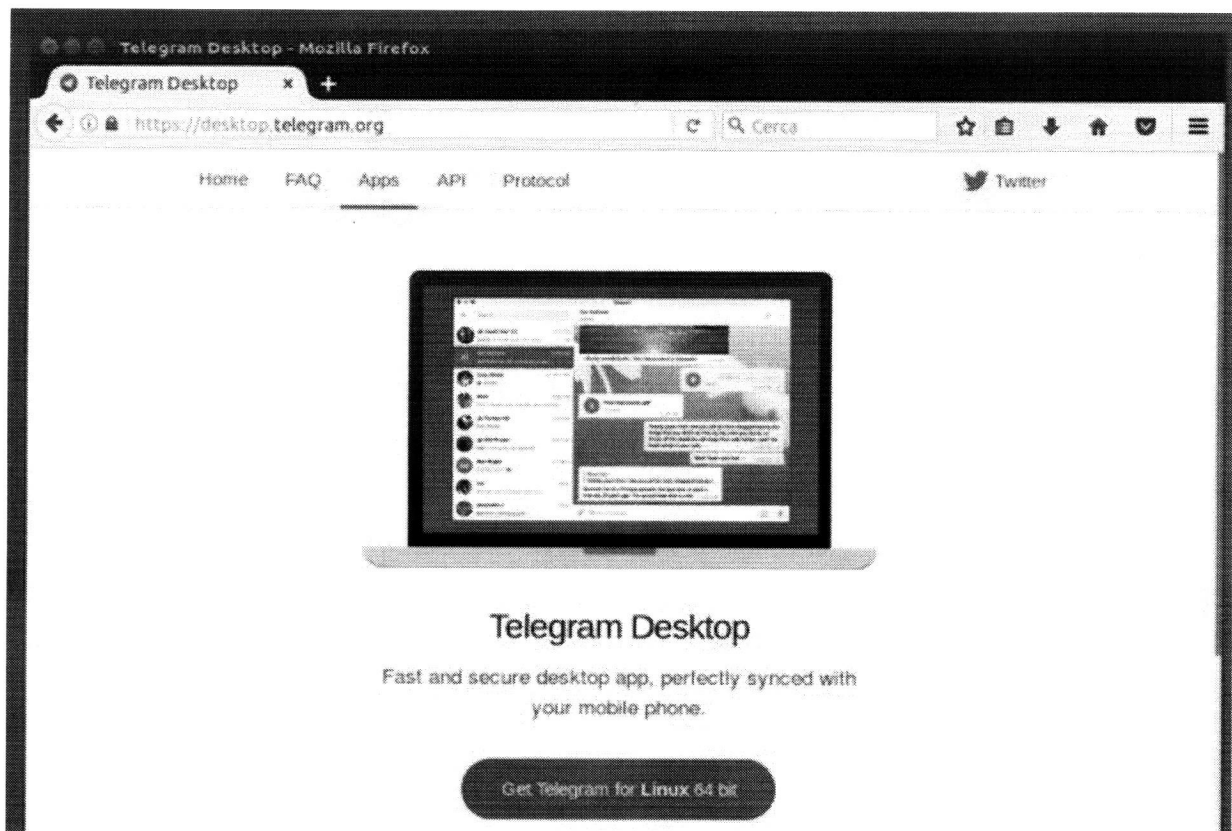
Telegram Desktop - Mozilla Firefox

Telegram Desktop ×

https://desktop.telegram.org

Cerca

Home FAQ Apps API Protocol

Twitter

Telegram Desktop

Fast and secure desktop app, perfectly synced with your mobile phone.

Get Telegram for Linux 64 bit